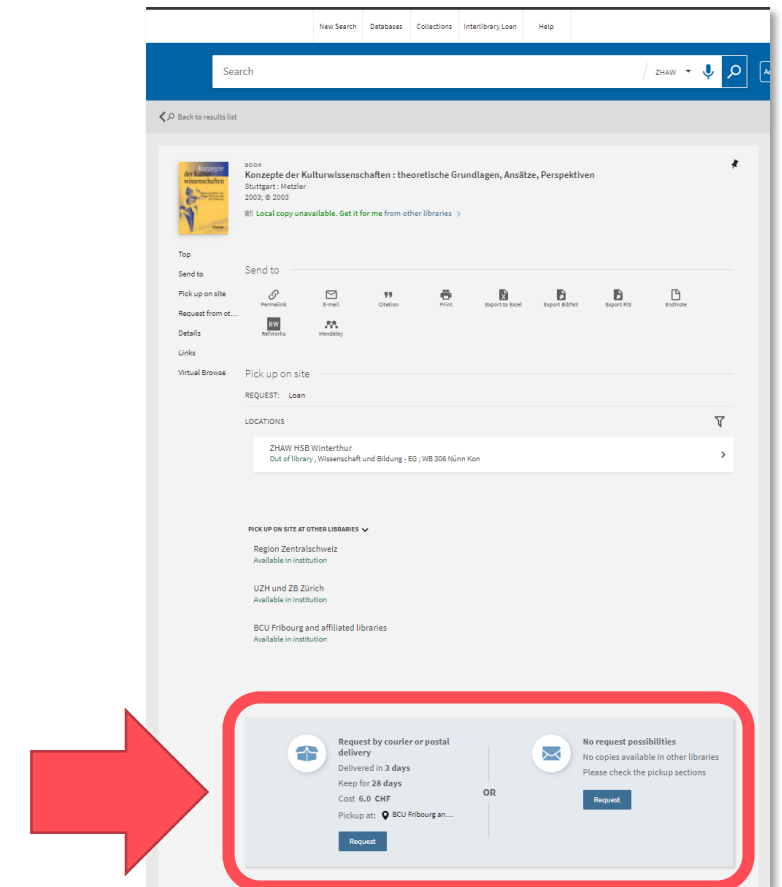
New Search Databases Collections Interlibrary Loan Help

Search ZHAW

Back to results list

BOOK
Konzepte der Kulturwissenschaften : theoretische Grundlagen, Ansätze, Perspektiven
Stuttgart : Metzler
2003; © 2003
Local copy unavailable. Get it for me from other libraries

Top
Send to
Pick up on site
Request from ot...
Details
Links
Virtual Browse

Send to

Permalink E-mail Citation Print Export to Excel Export BibTeX Export RIS EndNote RefWorks Mendeley

Pick up on site

REQUEST: Loan

LOCATIONS

ZHAW HSB Winterthur
Out of library , Wissenschaft und Bildung - EG ; WB 306 Nünn Kon

PICK UP ON SITE AT OTHER LIBRARIES

Region Zentralschweiz
Available in institution

UZH und ZB Zürich
Available in institution

BCU Fribourg and affiliated libraries
Available in institution

Request by courier or postal delivery
Delivered in 3 days
Keep for 28 days
Cost 6.0 CHF
Pickup at: BCU Fribourg an...
Request

OR

No request possibilities
No copies available in other libraries
Please check the pickup sections
Request